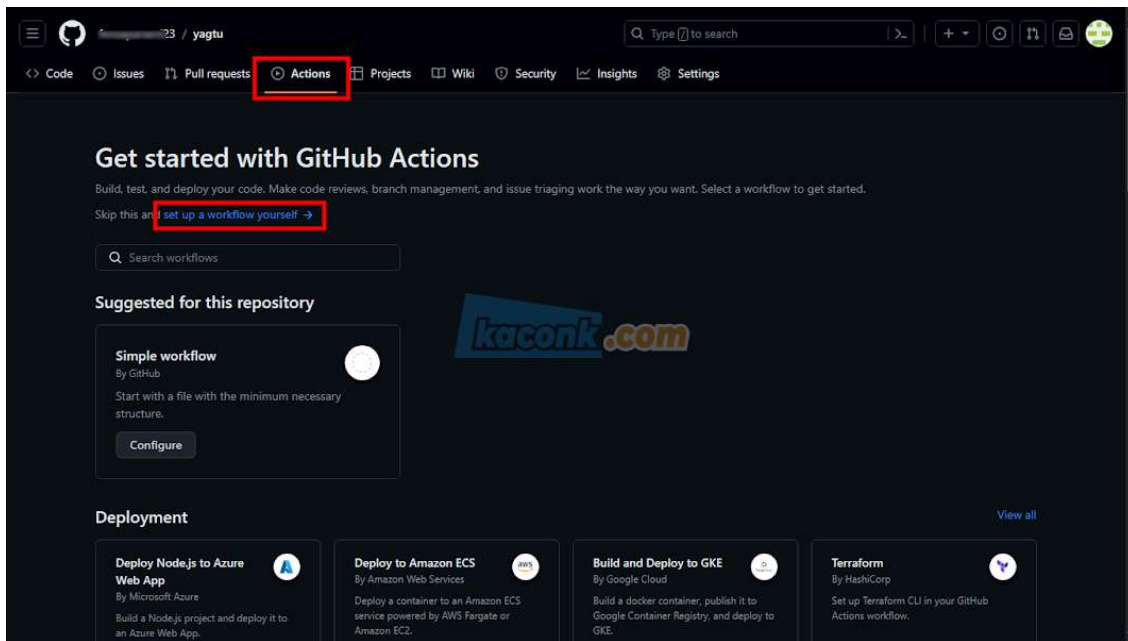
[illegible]23 / yagtu

Type / to search

<> Code Issues Pull requests Actions Projects Wiki Security Insights Settings

Get started with GitHub Actions

Build, test, and deploy your code. Make code reviews, branch management, and issue triaging work the way you want. Select a workflow to get started.

Skip this and set up a workflow yourself →

Search workflows

Suggested for this repository

kaconk.com

Simple workflow
By GitHub
Start with a file with the minimum necessary structure.
Configure

Deployment

View all

Deploy Node.js to Azure Web App
By Microsoft Azure
Build a Node.js project and deploy it to an Azure Web App.

Deploy to Amazon ECS
By Amazon Web Services
Deploy a container to an Amazon ECS service powered by AWS Fargate or Amazon EC2.

aws

Build and Deploy to GKE
By Google Cloud
Build a docker container, publish it to Google Container Registry, and deploy to GKE.

Terraform
By HashiCorp
Set up Terraform CLI in your GitHub Actions workflow.